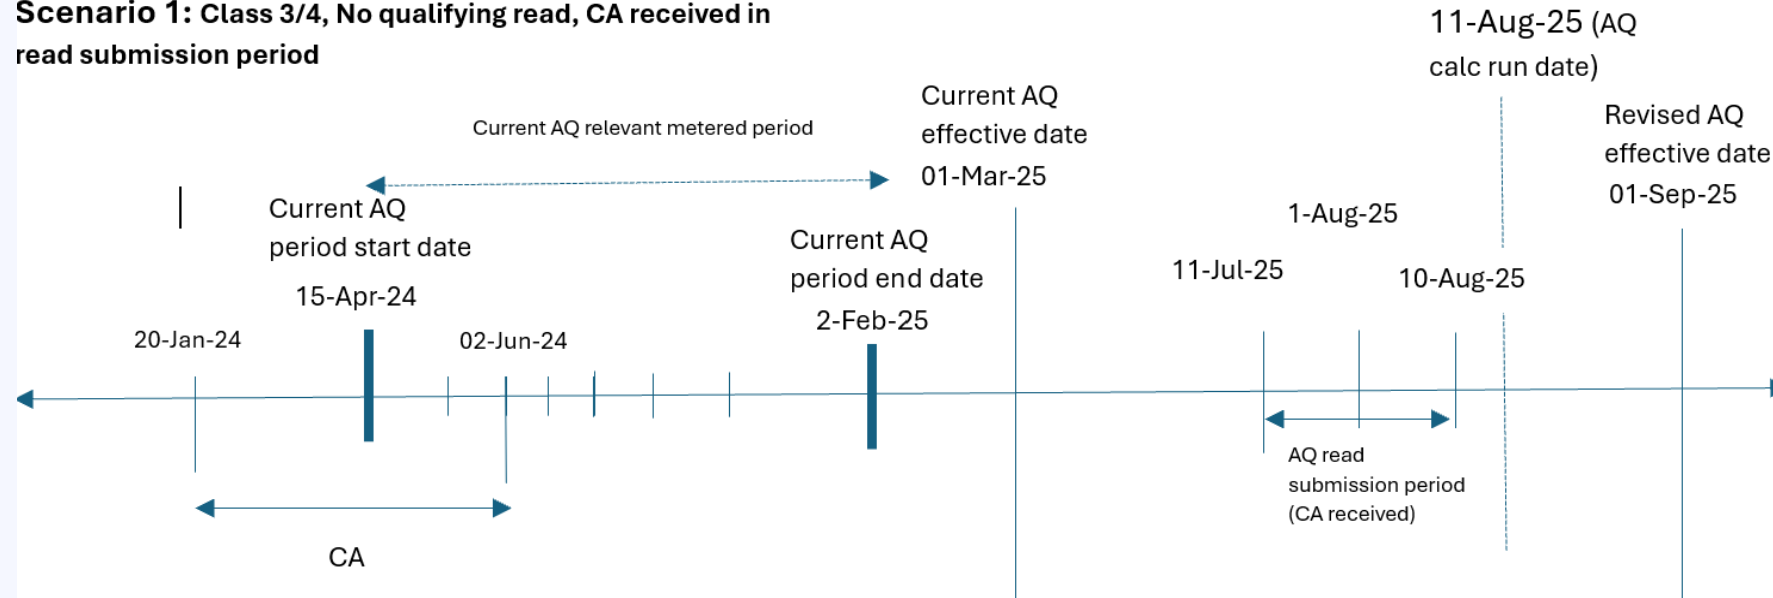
Scenario 1: Class 3/4, No qualifying read, CA received in read submission period

11-Aug-25 (AQ calc run date)

Current AQ relevant metered period

Current AQ effective date 01-Mar-25

Revised AQ effective date 01-Sep-25

Current AQ period start date 15-Apr-24

Current AQ period end date 2-Feb-25

1-Aug-25

11-Jul-25

10-Aug-25

20-Jan-24

02-Jun-24

AQ read submission period (CA received)

CA